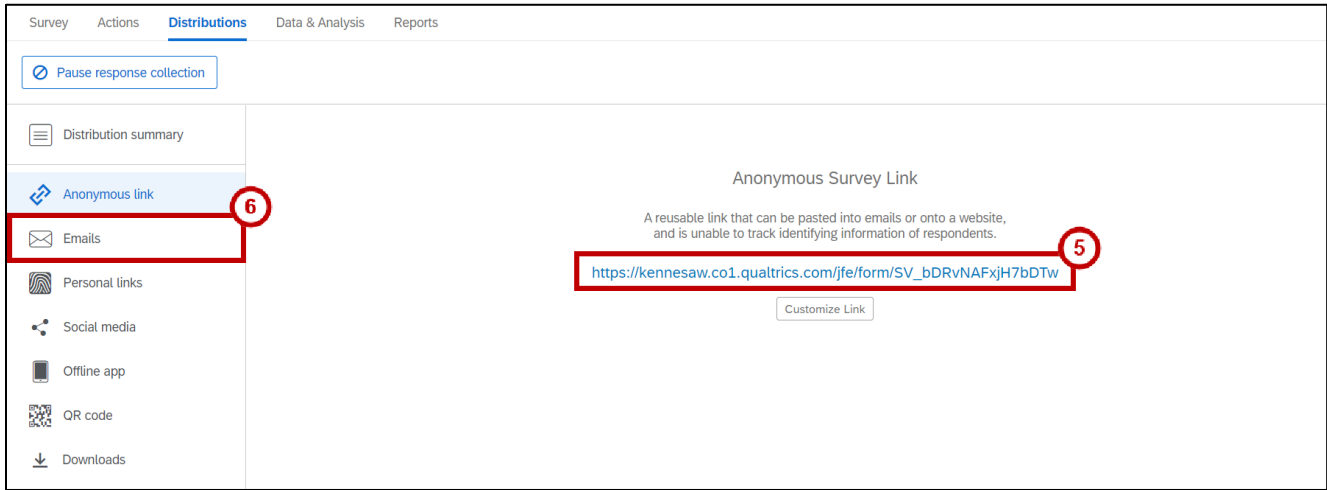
Survey Actions Distributions Data & Analysis Reports

Pause response collection

Distribution summary

Anonymous link

6

Emails

Personal links

Social media

Offline app

QR code

Downloads

Anonymous Survey Link

A reusable link that can be pasted into emails or onto a website, and is unable to track identifying information of respondents.

5

https://kennesaw.co1.qualtrics.com/jfe/form/SV_bDRvNAFxjH7bDTw

Customize Link